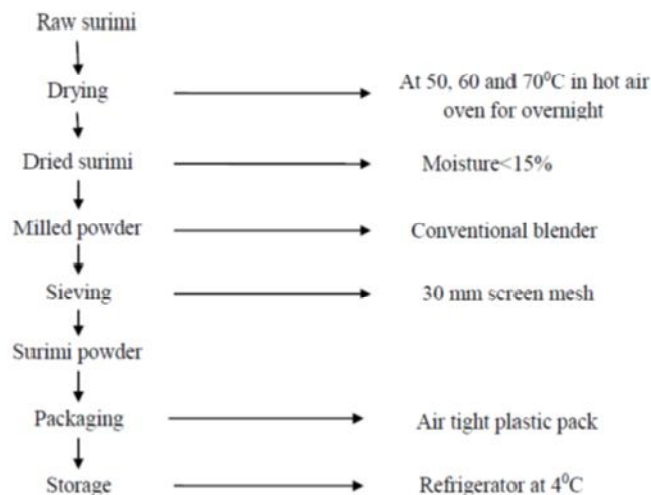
Raw surimi

Drying

At 50, 60 and 70$^0$C in hot air oven for overnight

Dried surimi

Moisture<15%

Milled powder

Conventional blender

Sieving

30 mm screen mesh

Surimi powder

Packaging

Air tight plastic pack

Storage

Refrigerator at 4$^0$C